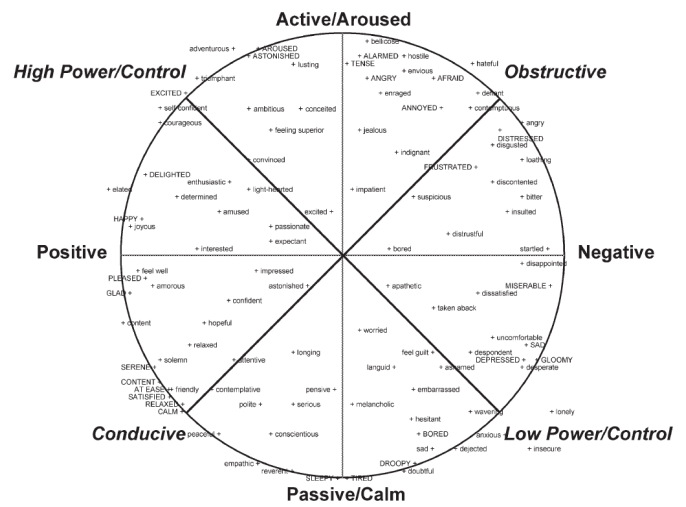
Active/Aroused

High Power/Control

Obstructive

Positive

Negative

Conducive

Low Power/Control

Passive/Calm

adventurous +
+ AROUSED
+ ASTONISHED
+ lusting
+ triumphant
EXCITED +
+ self confident
+ courageous
+ ambitious
+ conceited
+ feeling superior
+ convinced
+ DELIGHTED
enthusiastic +
+ light-hearted
+ elated
+ determined
HAPPY +
+ joyous
+ amused
excited +
+ passionate
+ expectant
+ interested

+ bellicose
+ ALARMED
+ hostile
+ TENSE
+ envious
+ hateful
+ ANGRY
+ AFRAID
+ enraged
ANNOYED +
+ defiant
+ contemptuous
+ angry
+ DISTRESSED
+ disgusted
+ jealous
+ loathing
+ indignant
FRUSTRATED +
+ impatient
+ discontented
+ suspicious
+ bitter
+ insulted
+ distrustful
+ bored
startled +
+ disappointed

+ feel well
PLEASED +
+ amorous
GLAD +
+ impressed
astonished +
+ confident
+ content
+ hopeful
+ relaxed
SERENE +
+ solemn
+ attentive
+ longing
CONTENT
AT EASE + + friendly
SATISFIED +
RELAXED +
CALM +
+ contemplative
polite +
+ serious
pensive +
peaceful +
+ conscientious
empathic +
reverent +

+ apathetic
MISERABLE +
+ dissatisfied
+ taken aback
+ worried
+ uncomfortable
+ SAD
feel guilt +
+ despondent
languid +
+ ashamed
DEPRESSED +
+ GLOOMY
+ desperate
+ melancholic
+ embarrassed
+ hesitant
+ wavering
+ lonely
+ BORED
anxious
sad +
+ dejected
+ insecure
DROOPY +
+ doubtful
SLEEPY +
+ TIRED